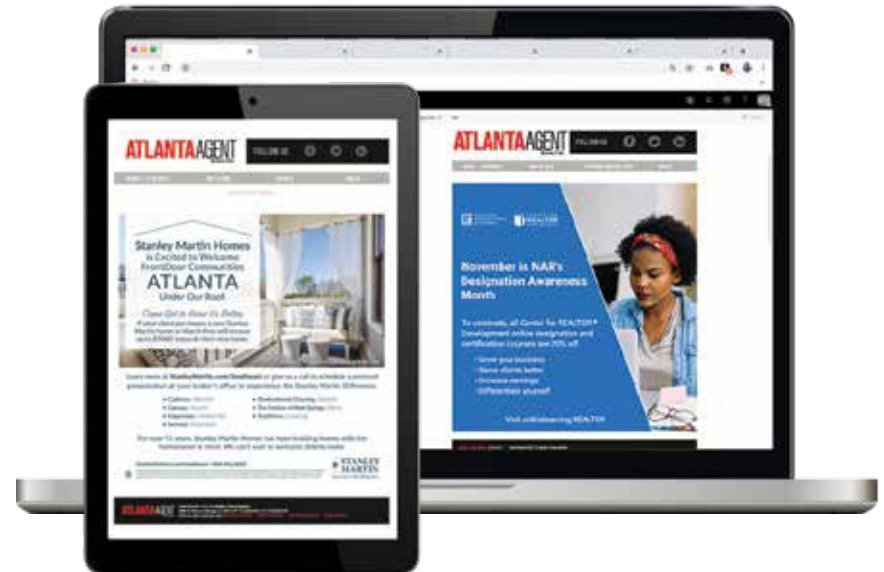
ATLANTA AGENT

FOLLOW US

Stanley Martin Homes is Excited to Welcome FrontDoor Communities ATLANTA Under Our Roof

Come Get to Know Us Better

STANLEY MARTIN

ATLANTA AGENT

ATLANTA AGENT

FOLLOW US

REALTOR

November is NAR's Designation Awareness Month

To celebrate, all Center for REALTOR® Development online designation and certification courses are 20% off.

• Grow your business
• Serve clients better
• Increase earnings
• Differentiate yourself

Visit onlinelearning.REALTOR